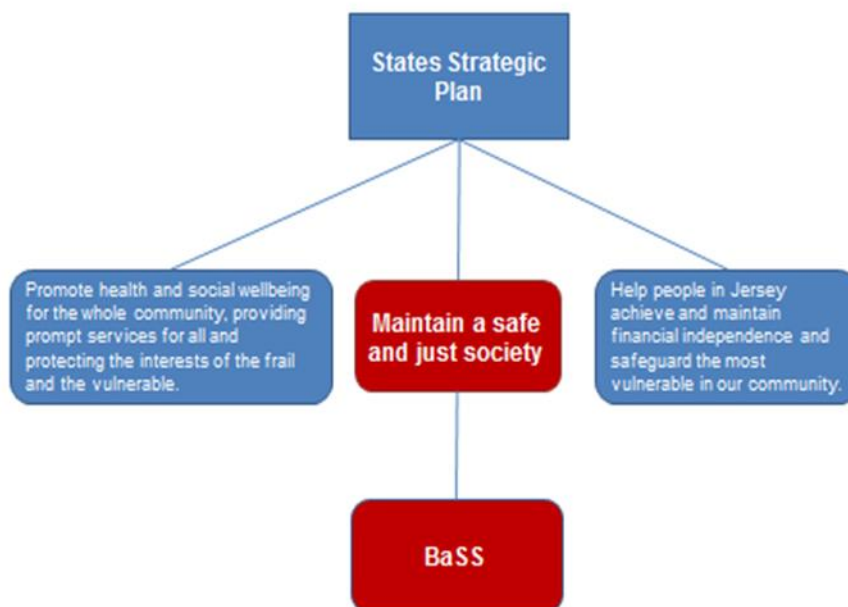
States Strategic Plan

Promote health and social wellbeing for the whole community, providing prompt services for all and protecting the interests of the frail and the vulnerable.

Maintain a safe and just society

Help people in Jersey achieve and maintain financial independence and safeguard the most vulnerable in our community.

BaSS